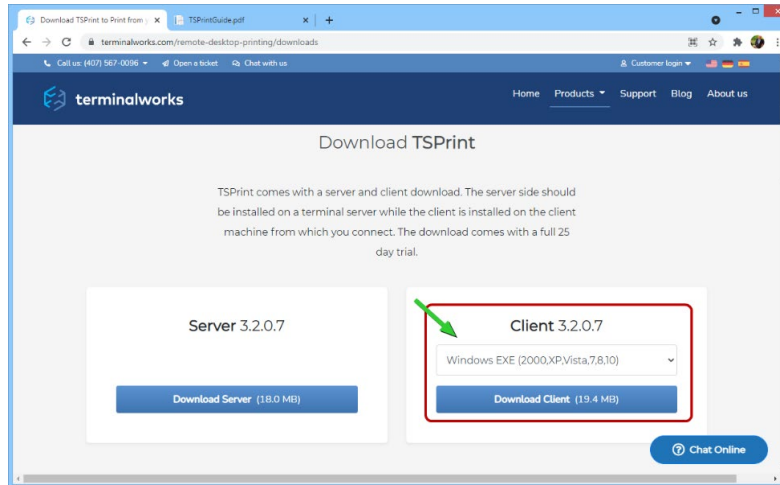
Download TSPrint to Print from y ×
TSPrintGuide.pdf ×
+

terminalworks.com/remote-desktop-printing/downloads

Call us: (407) 567-0096
Open a ticket
Chat with us
Customer login

terminalworks

Home
Products
Support
Blog
About us

Download TSPrint

TSPrint comes with a server and client download. The server side should be installed on a terminal server while the client is installed on the client machine from which you connect. The download comes with a full 25 day trial.

Server 3.2.0.7

Download Server (18.0 MB)

Client 3.2.0.7

Windows EXE (2000,XP,Vista,7,8,10)

Download Client (19.4 MB)

Chat Online